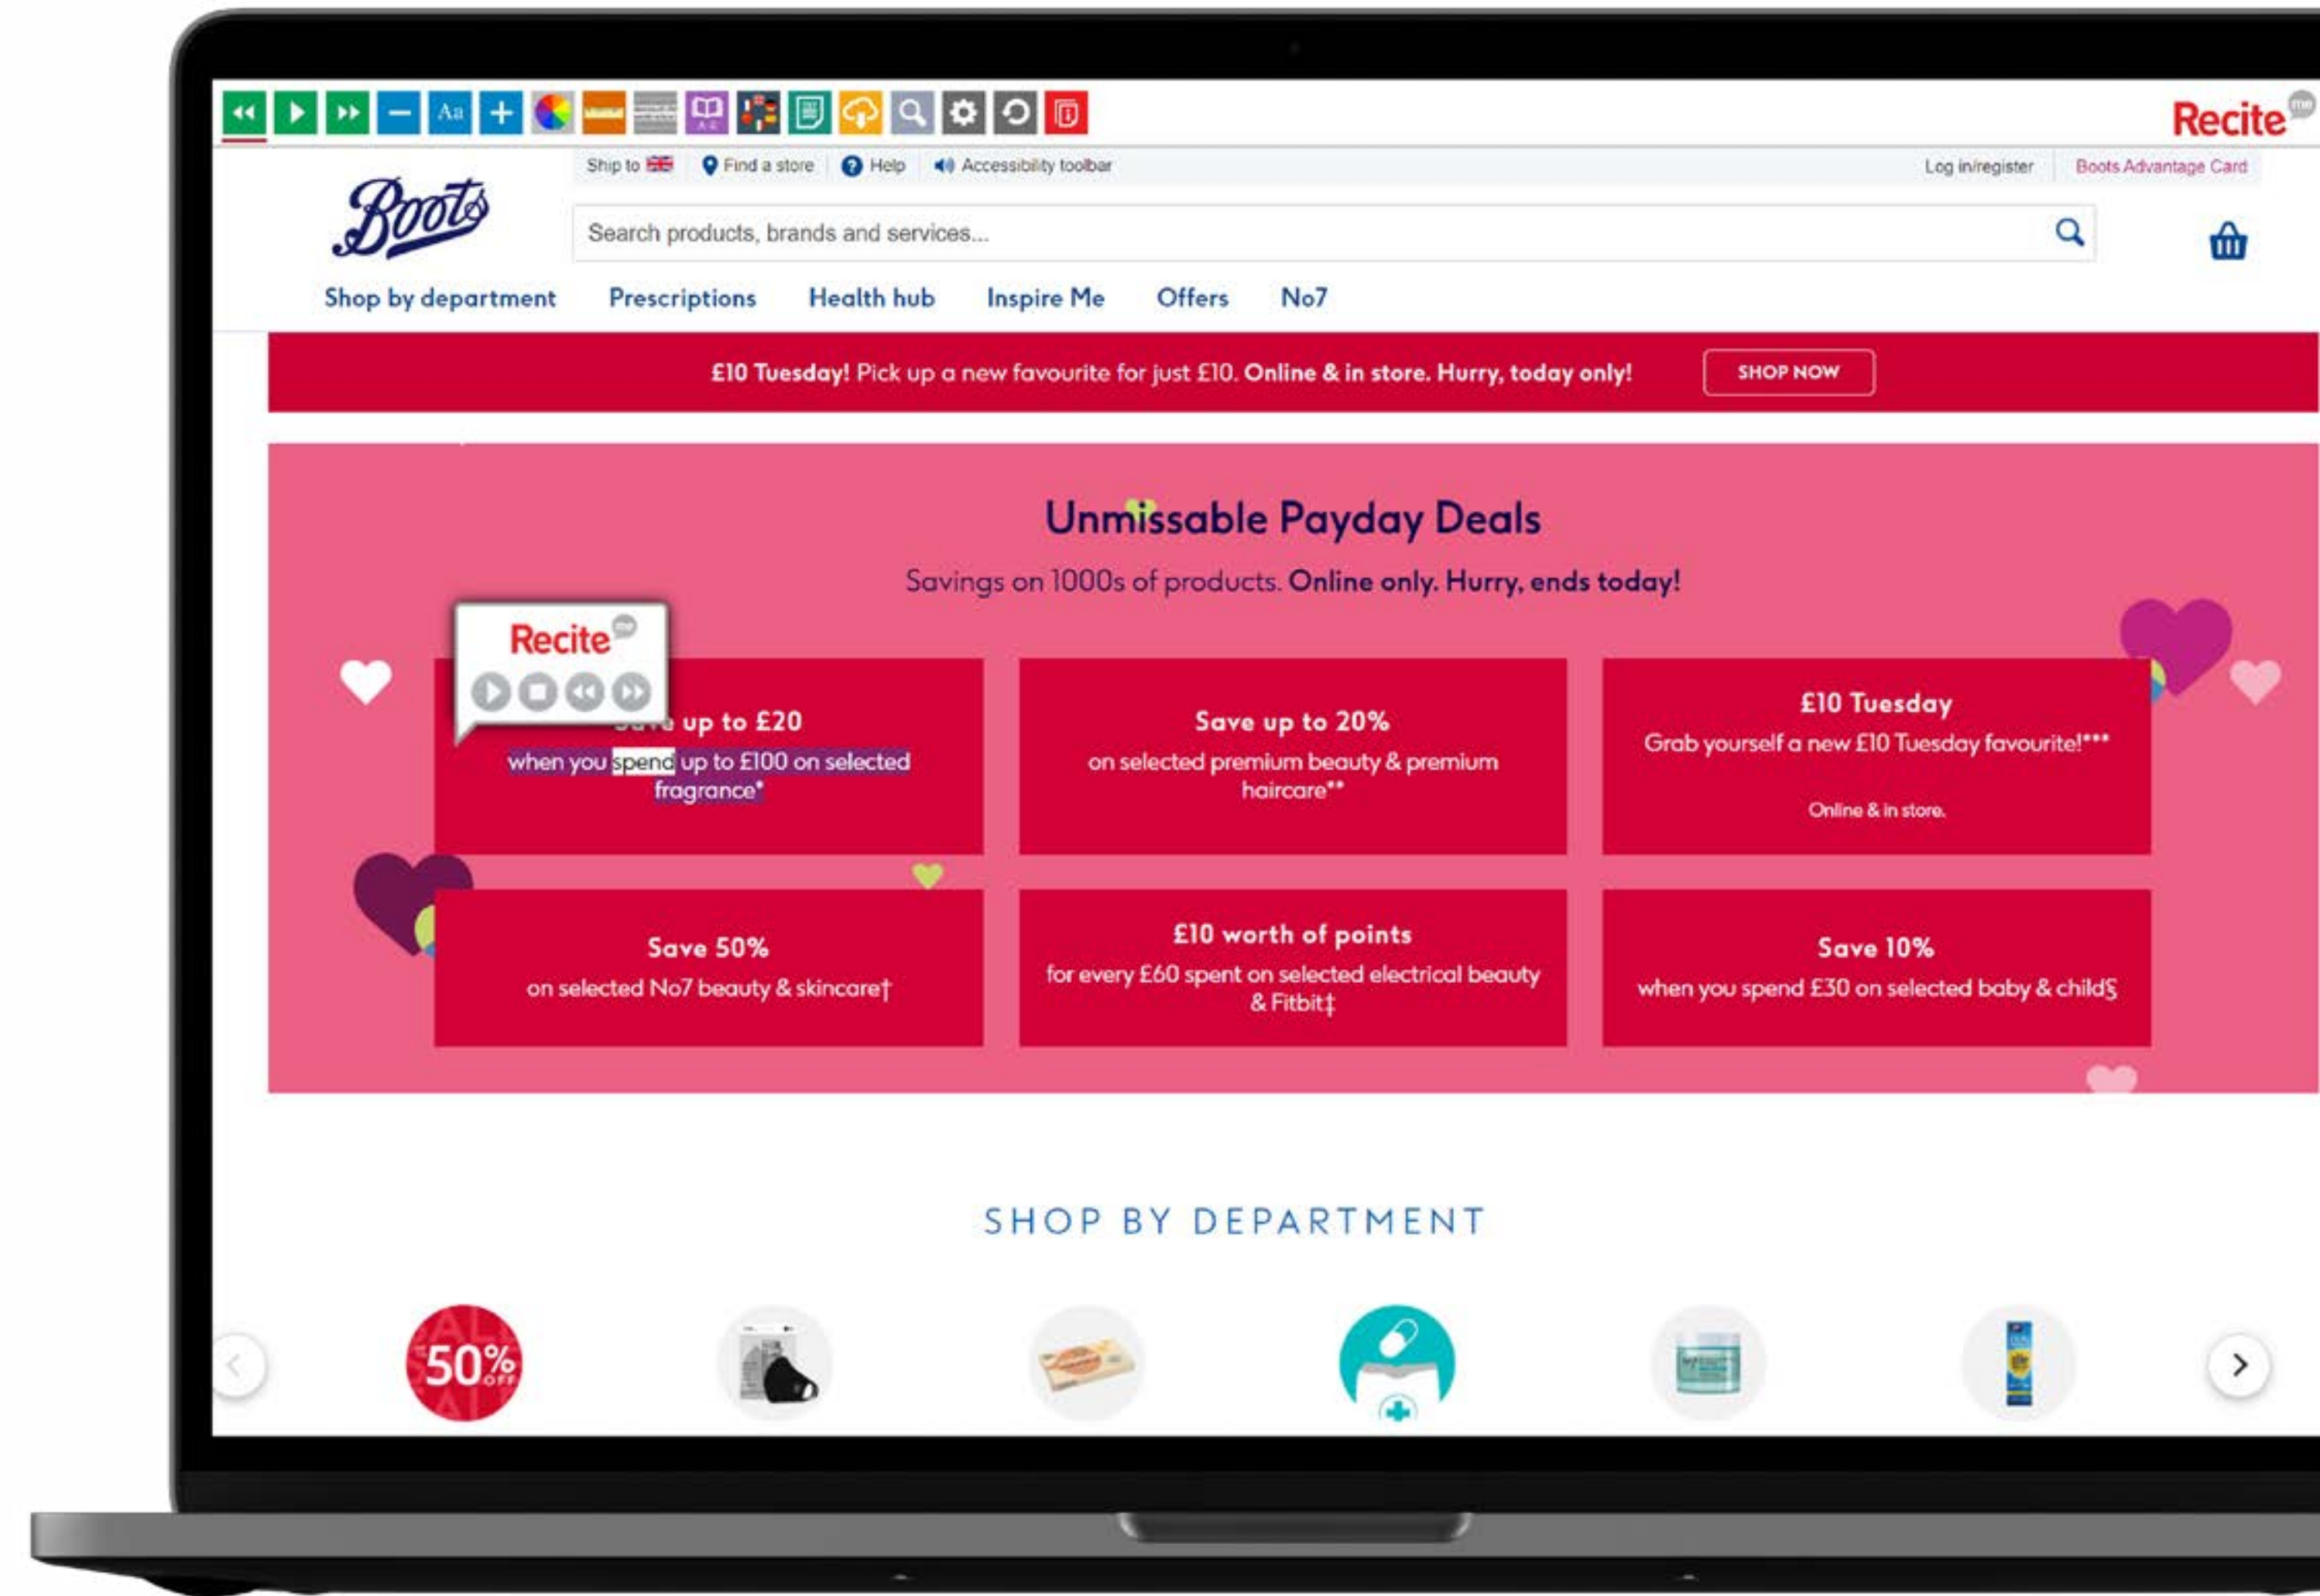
Aa

Recite

Ship to Find a store Help Accessibility toolbar Log in/register Boots Advantage Card

Boots

Search products, brands and services...

Shop by department Prescriptions Health hub Inspire Me Offers No7

£10 Tuesday! Pick up a new favourite for just £10. Online & in store. Hurry, today only! SHOP NOW

Unmissable Payday Deals

Savings on 1000s of products. Online only. Hurry, ends today!

Recite

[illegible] up to £20
when you spend up to £100 on selected fragrance*

Save up to 20%
on selected premium beauty & premium haircare**

£10 Tuesday
Grab yourself a new £10 Tuesday favourite!***
Online & in store.

Save 50%
on selected No7 beauty & skincare†

£10 worth of points
for every £60 spent on selected electrical beauty & Fitbit‡

Save 10%
when you spend £30 on selected baby & child§

SHOP BY DEPARTMENT

50% OFF